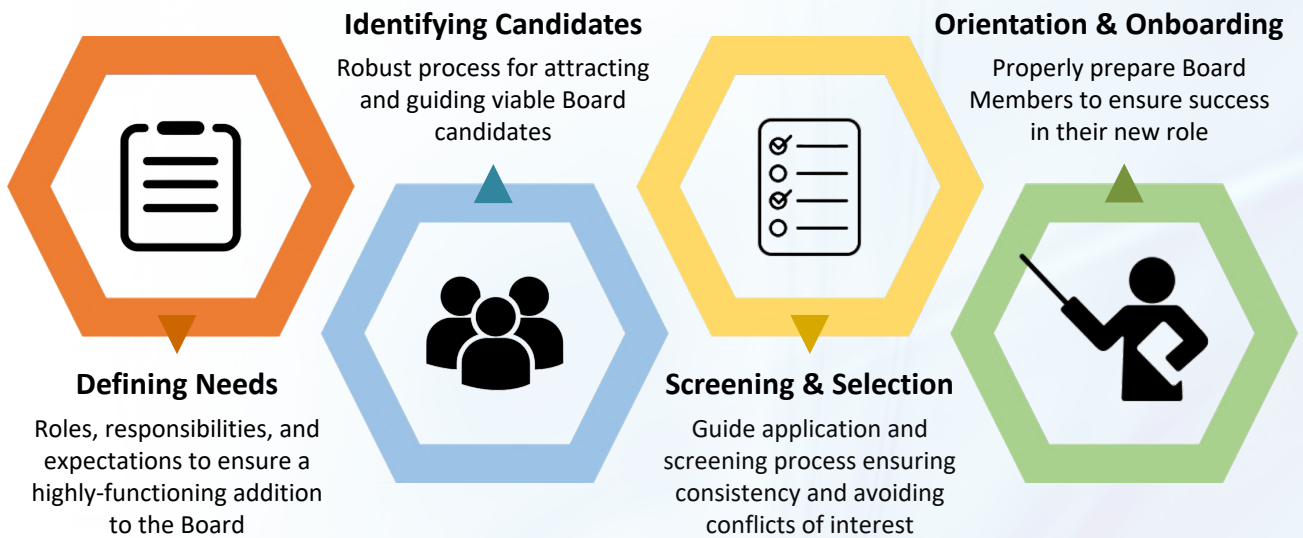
Defining Needs

Roles, responsibilities, and expectations to ensure a highly-functioning addition to the Board

Identifying Candidates

Robust process for attracting and guiding viable Board candidates

Screening & Selection

Guide application and screening process ensuring consistency and avoiding conflicts of interest

Orientation & Onboarding

Properly prepare Board Members to ensure success in their new role